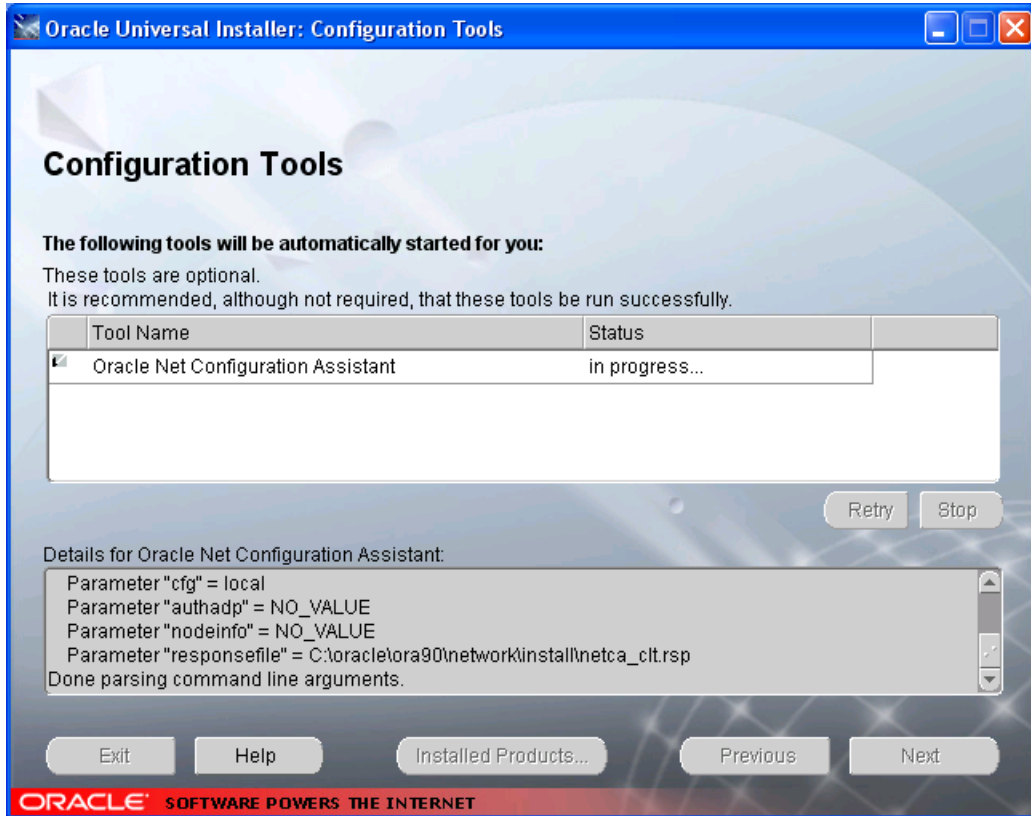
Oracle Universal Installer: Configuration Tools

Configuration Tools

The following tools will be automatically started for you:

These tools are optional.
It is recommended, although not required, that these tools be run successfully.

| | Tool Name | Status |
|---|---|---|
| | Oracle Net Configuration Assistant | in progress... |

Retry Stop

Details for Oracle Net Configuration Assistant:

Parameter "cfg" = local
Parameter "authadp" = NO_VALUE
Parameter "nodeinfo" = NO_VALUE
Parameter "responsefile" = C:\oracle\ora90\network\install\netca_clt.rsp
Done parsing command line arguments.

Exit Help Installed Products... Previous Next

ORACLE SOFTWARE POWERS THE INTERNET